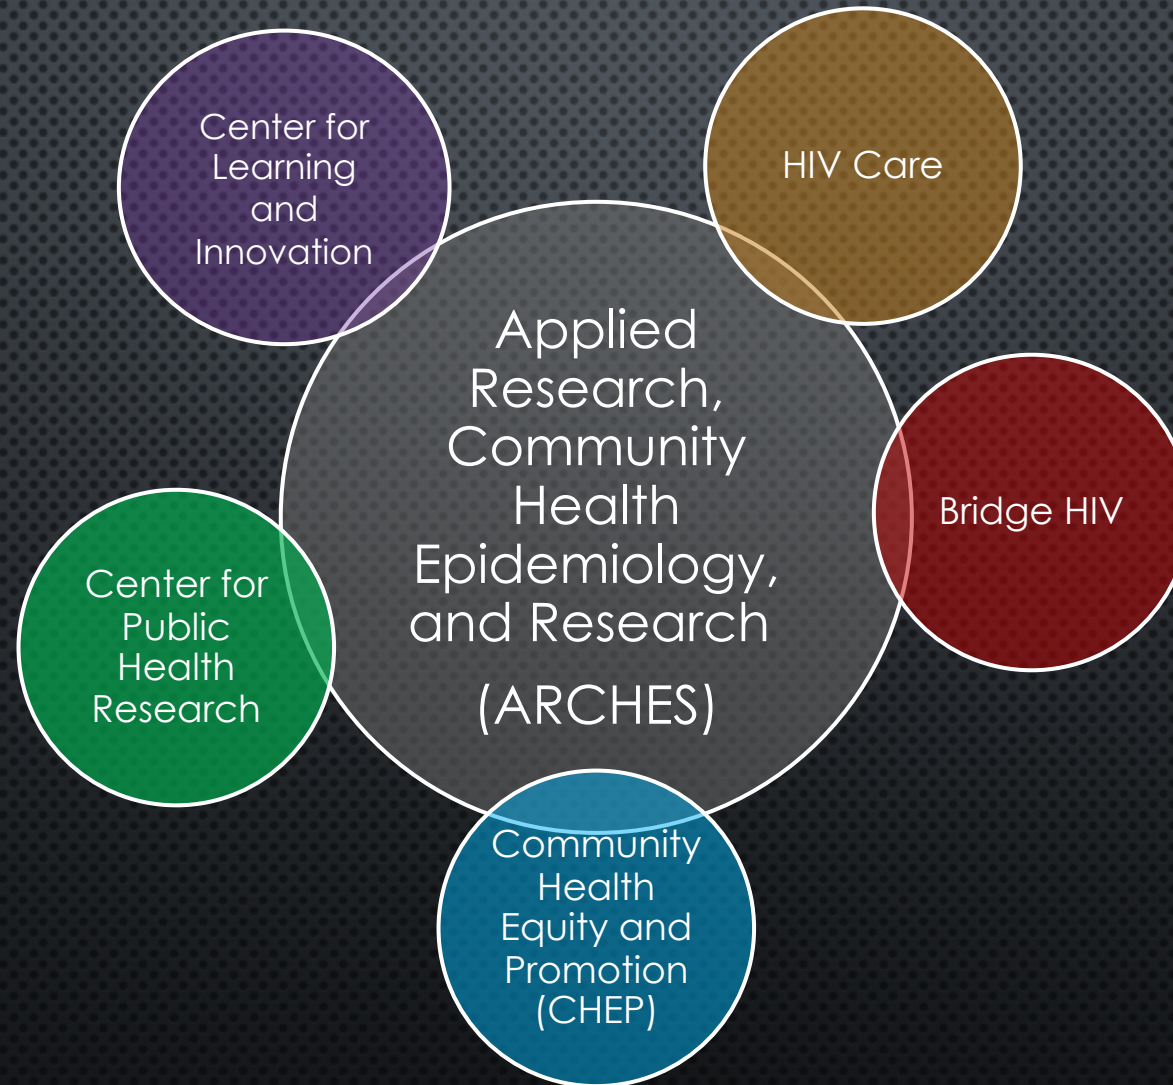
Center for Learning and Innovation

HIV Care

Applied Research, Community Health Epidemiology, and Research

(ARCHES)

Bridge HIV

Center for Public Health Research

Community Health Equity and Promotion (CHEP)